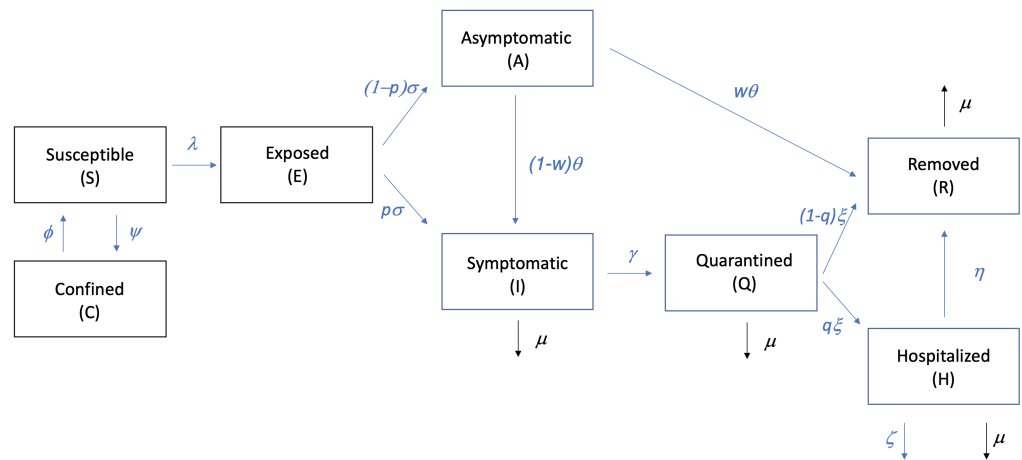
Asymptomatic
(A)

$(1-p)\sigma$

$w\theta$

$\mu$

Susceptible
(S)

$\lambda$

Exposed
(E)

$(1-w)\theta$

Removed
(R)

$\phi$

$\psi$

$p\sigma$

$(1-q)\xi$

Confined
(C)

Symptomatic
(I)

$\gamma$

Quarantined
(Q)

$\eta$

$\mu$

$\mu$

$q\xi$

Hospitalized
(H)

$\zeta$

$\mu$